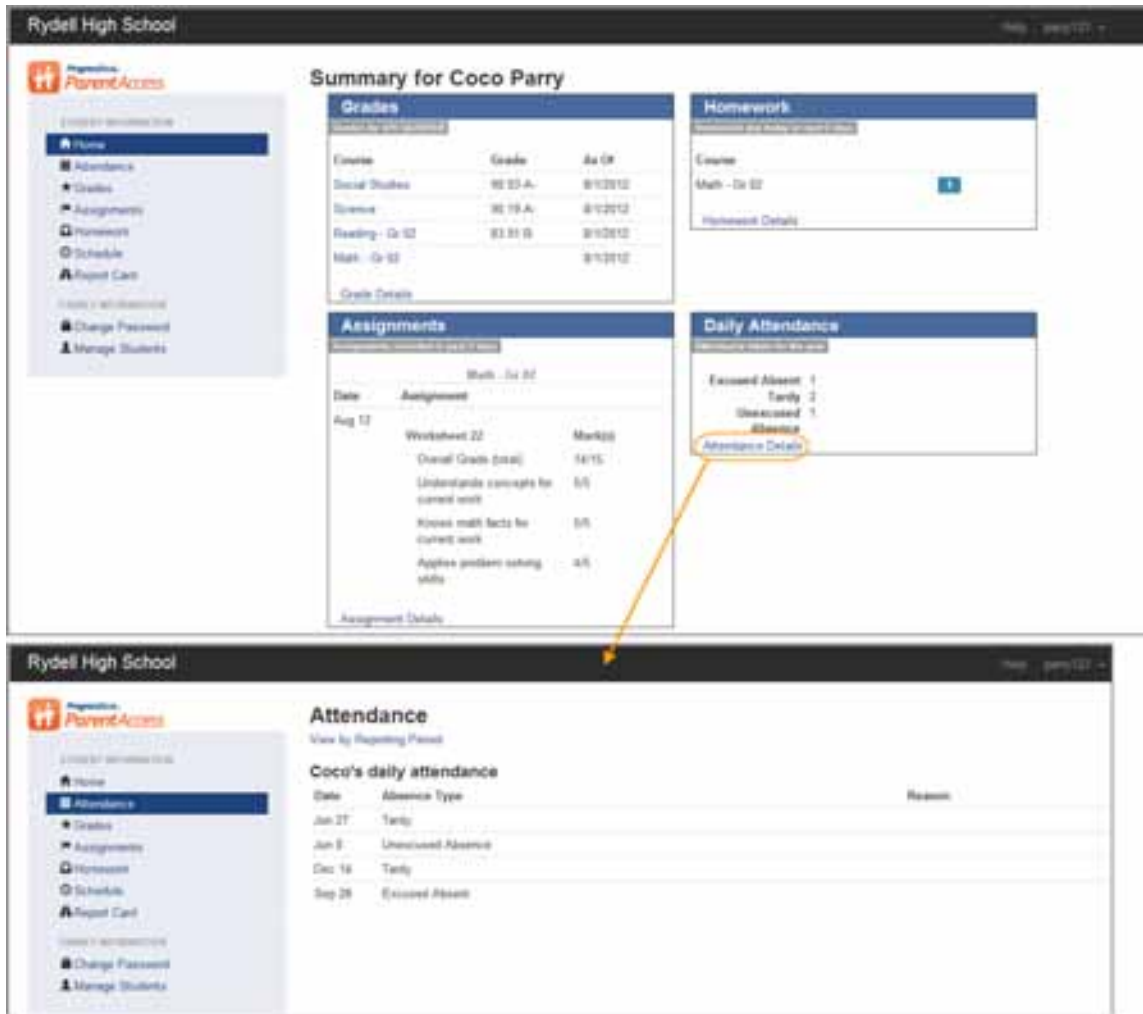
Rydell High School

Help parry123

ParentAccess

STUDENT INFORMATION
Home
Attendance
Grades
Assignments
Homework
Schedule
Report Card
FAMILY INFORMATION
Change Password
Manage Students

Summary for Coco Parry

Grades
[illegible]

| Course | Grade | As Of |
|---|---|---|
| Social Studies | 90.93 A- | 8/1/2012 |
| Science | 90.19 A- | 8/1/2012 |
| Reading - Gr 02 | 83.91 B | 8/1/2012 |
| Math - Gr 02 | | 8/1/2012 |

Grade Details

Homework
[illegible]

Course
Math - Gr 02 1

Homework Details

Assignments
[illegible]

Math - Gr 02

| Date | Assignment | |
|---|---|---|
| Aug 12 | Worksheet 22 | Mark(s) |
| | Overall Grade (total) | 14/15 |
| | Understands concepts for current work | 5/5 |
| | Knows math facts for current work | 5/5 |
| | Applies problem solving skills | 4/5 |

Assignment Details

Daily Attendance
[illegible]

Excused Absent 1
Tardy 2
Unexcused Absence 1

Attendance Details

Rydell High School

Help parry123

ParentAccess

STUDENT INFORMATION
Home
Attendance
Grades
Assignments
Homework
Schedule
Report Card
FAMILY INFORMATION
Change Password
Manage Students

Attendance
View by Reporting Period

Coco's daily attendance

| Date | Absence Type | Reason |
|---|---|---|
| Jun 27 | Tardy | |
| Jun 5 | Unexcused Absence | |
| Dec 16 | Tardy | |
| Sep 26 | Excused Absent | |